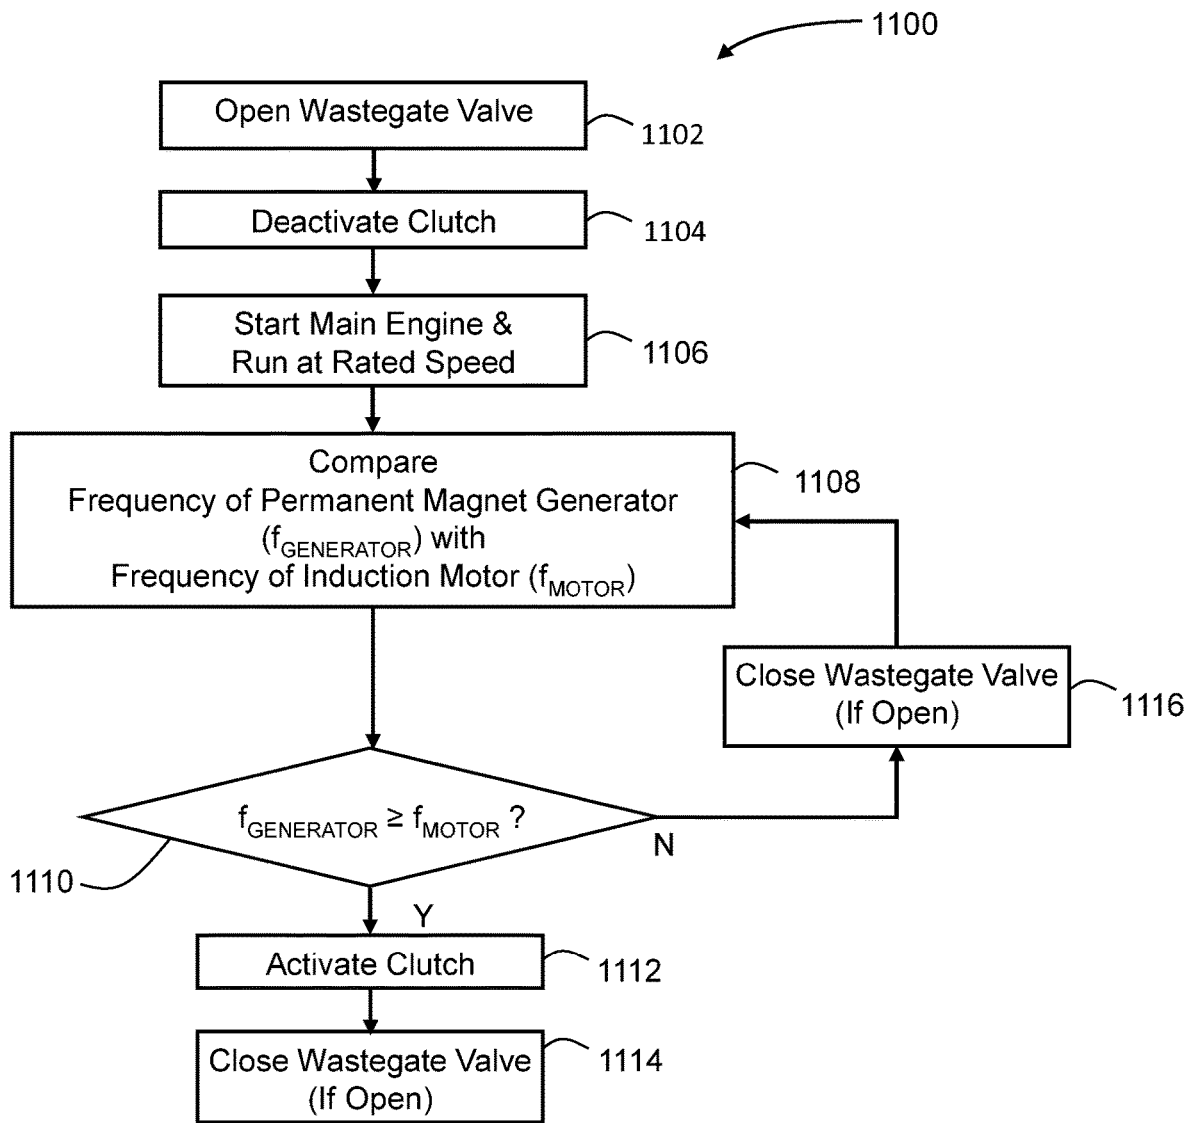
1100

Open Wastegate Valve
1102

Deactivate Clutch
1104

Start Main Engine & Run at Rated Speed
1106

Compare Frequency of Permanent Magnet Generator ($f_{GENERATOR}$) with Frequency of Induction Motor ($f_{MOTOR}$)
1108

Close Wastegate Valve (If Open)
1116

$f_{GENERATOR} \geq f_{MOTOR}$ ?
N
1110
Y

Activate Clutch
1112

Close Wastegate Valve (If Open)
1114